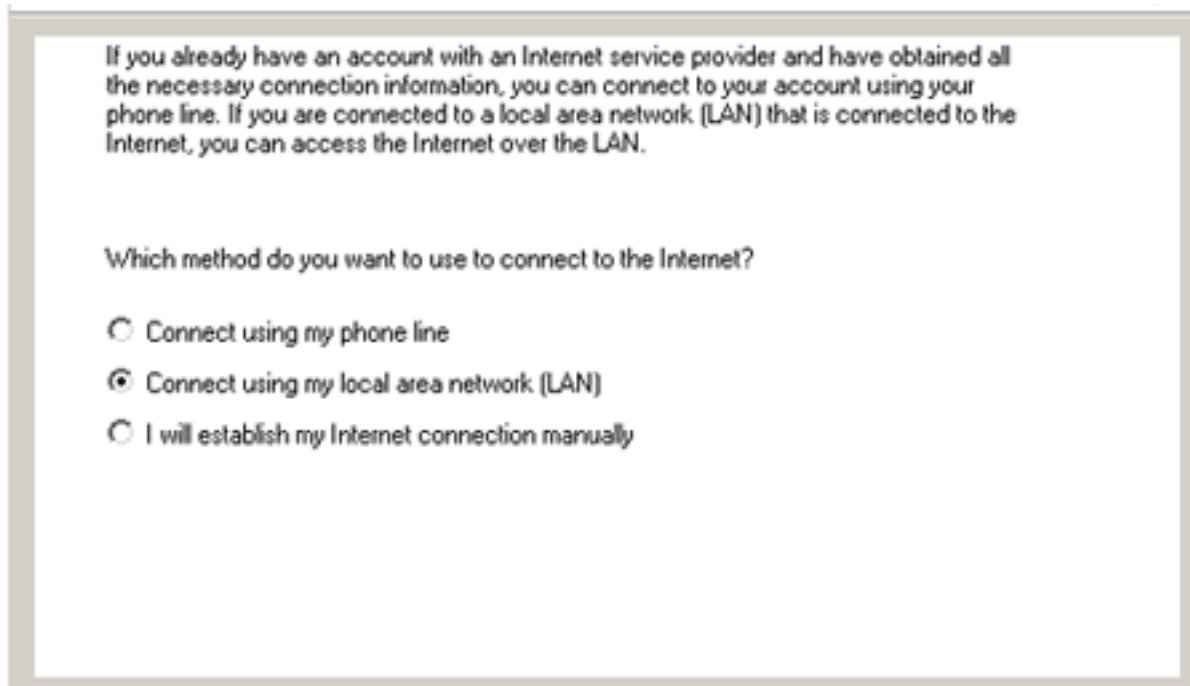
If you already have an account with an Internet service provider and have obtained all the necessary connection information, you can connect to your account using your phone line. If you are connected to a local area network (LAN) that is connected to the Internet, you can access the Internet over the LAN.

Which method do you want to use to connect to the Internet?

Connect using my phone line

Connect using my local area network (LAN)

I will establish my Internet connection manually